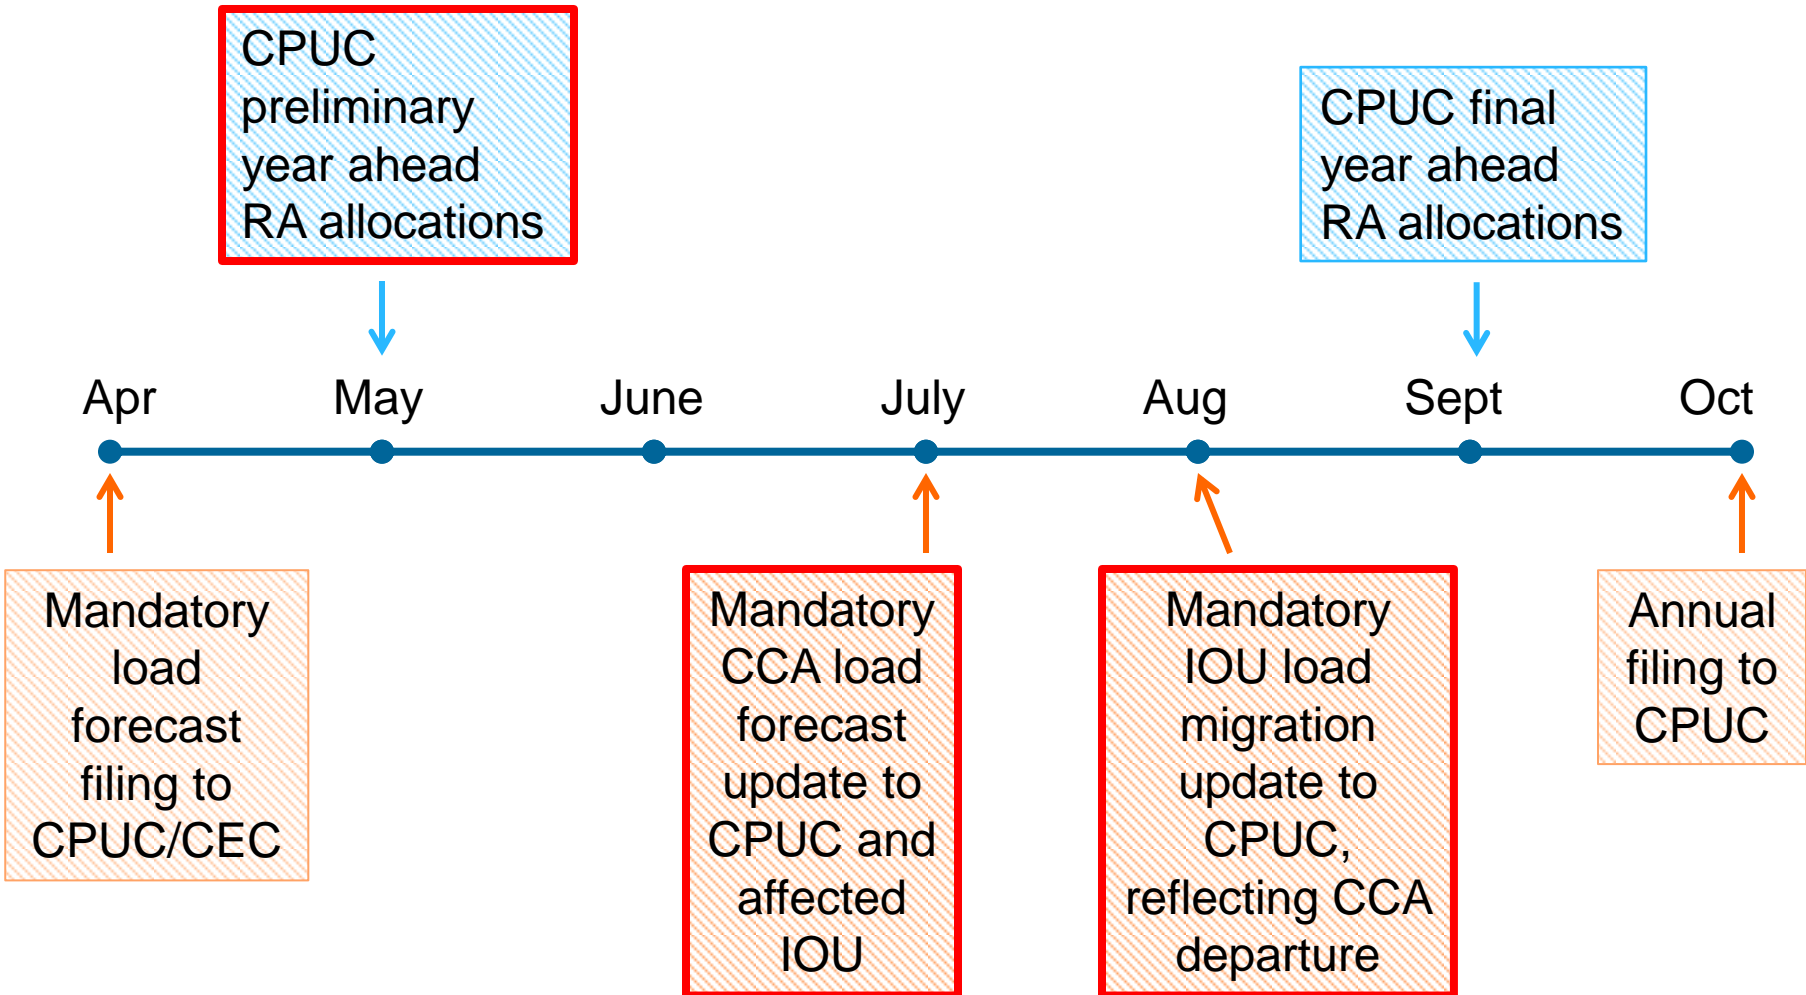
CPUC preliminary year ahead RA allocations

CPUC final year ahead RA allocations

Apr

May

June

July

Aug

Sept

Oct

Mandatory load forecast filing to CPUC/CEC

Mandatory CCA load forecast update to CPUC and affected IOU

Mandatory IOU load migration update to CPUC, reflecting CCA departure

Annual filing to CPUC